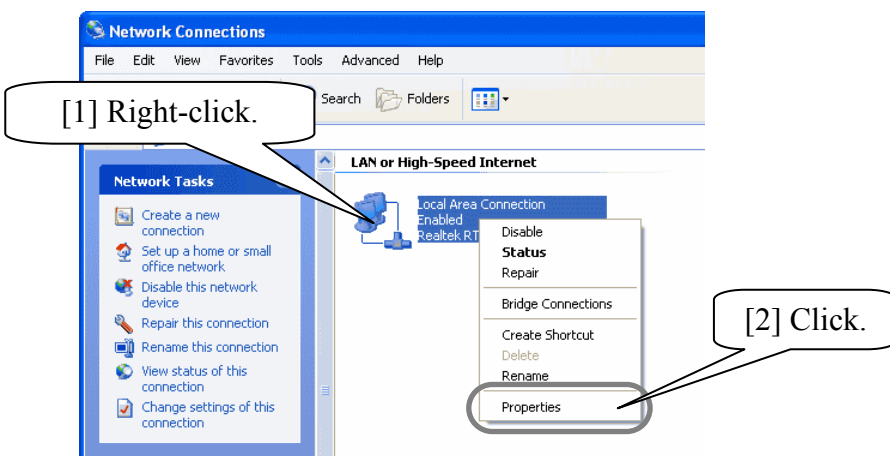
Network Connections

File Edit View Favorites Tools Advanced Help

Search Folders

[1] Right-click.

LAN or High-Speed Internet

Network Tasks

Create a new connection

Set up a home or small office network

Disable this network device

Repair this connection

Rename this connection

View status of this connection

Change settings of this connection

Local Area Connection
Enabled
Realtek RT

Disable
Status
Repair
Bridge Connections
Create Shortcut
Delete
Rename
Properties

[2] Click.